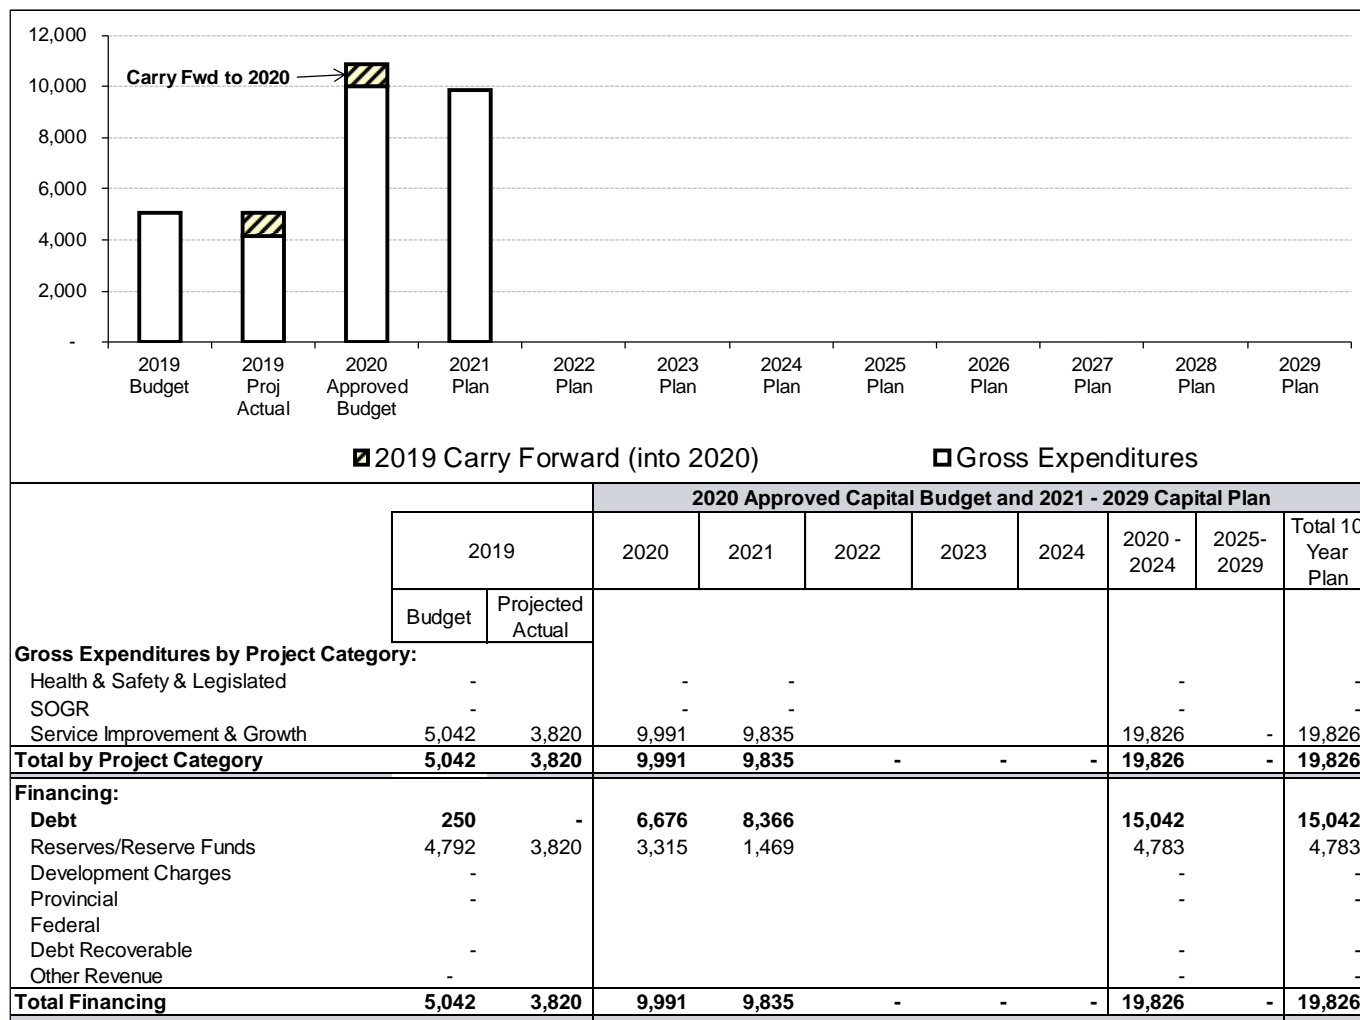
12,000
10,000
8,000
6,000
4,000
2,000
-

Carry Fwd to 2020

2019 Budget
2019 Proj Actual
2020 Approved Budget
2021 Plan
2022 Plan
2023 Plan
2024 Plan
2025 Plan
2026 Plan
2027 Plan
2028 Plan
2029 Plan

2019 Carry Forward (into 2020)
Gross Expenditures

| | 2019 | | 2020 Approved Capital Budget and 2021 - 2029 Capital Plan | | | | | | | |
|---|---|---|---|---|---|---|---|---|---|---|
| | 2019 | | 2020 | 2021 | 2022 | 2023 | 2024 | 2020 - 2024 | 2025-2029 | Total 10 Year Plan |
| | Budget | Projected Actual | | | | | | | | |
| **Gross Expenditures by Project Category:** | | | | | | | | | | |
| Health & Safety & Legislated | - | | - | - | | | | - | | - |
| SOGR | - | | - | - | | | | - | | - |
| Service Improvement & Growth | 5,042 | 3,820 | 9,991 | 9,835 | | | | 19,826 | - | 19,826 |
| **Total by Project Category** | **5,042** | **3,820** | **9,991** | **9,835** | **-** | **-** | **-** | **19,826** | **-** | **19,826** |
| **Financing:** | | | | | | | | | | |
| **Debt** | **250** | **-** | **6,676** | **8,366** | | | | **15,042** | | **15,042** |
| Reserves/Reserve Funds | 4,792 | 3,820 | 3,315 | 1,469 | | | | 4,783 | | 4,783 |
| Development Charges | - | | | | | | | - | | - |
| Provincial | - | | | | | | | - | | - |
| Federal | | | | | | | | | | |
| Debt Recoverable | - | | | | | | | - | | - |
| Other Revenue | - | | | | | | | - | | - |
| **Total Financing** | **5,042** | **3,820** | **9,991** | **9,835** | **-** | **-** | **-** | **19,826** | **-** | **19,826** |